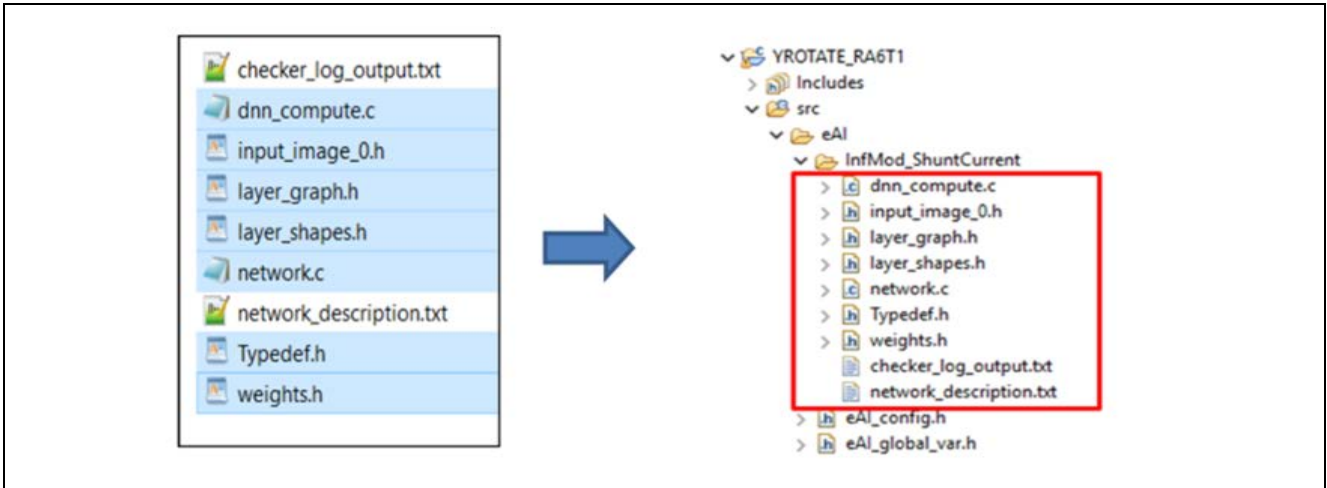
checker_log_output.txt
dnn_compute.c
input_image_0.h
layer_graph.h
layer_shapes.h
network.c
network_description.txt
Typedef.h
weights.h

YROTATE_RA6T1
Includes
src
eAI
InfMod_ShuntCurrent
dnn_compute.c
input_image_0.h
layer_graph.h
layer_shapes.h
network.c
Typedef.h
weights.h
checker_log_output.txt
network_description.txt
eAI_config.h
eAI_global_var.h